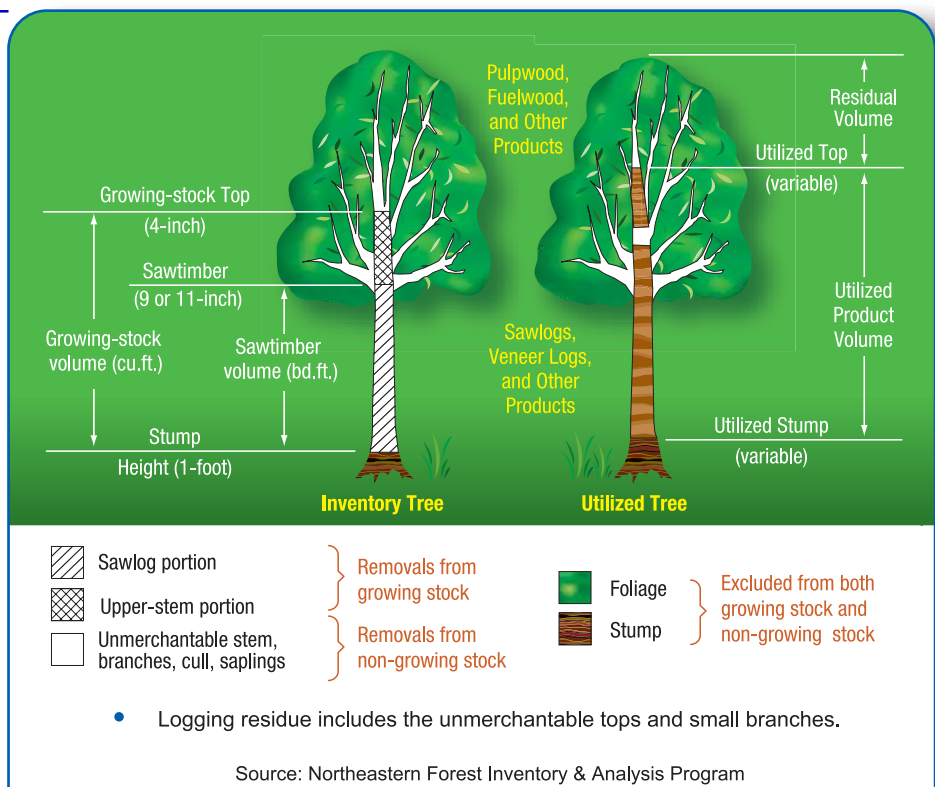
Growing-stock Top
(4-inch)

Sawtimber
(9 or 11-inch)

Growing-stock volume (cu.ft.)

Sawtimber volume (bd.ft.)

Stump
Height (1-foot)

Inventory Tree

Pulpwood, Fuelwood, and Other Products

Sawlogs, Veneer Logs, and Other Products

Utilized Tree

Residual Volume

Utilized Top
(variable)

Utilized Product Volume

Utilized Stump
(variable)

Sawlog portion

Upper-stem portion

Unmerchantable stem, branches, cull, saplings

Removals from growing stock

Removals from non-growing stock

Foliage

Stump

Excluded from both growing stock and non-growing stock

• Logging residue includes the unmerchantable tops and small branches.

Source: Northeastern Forest Inventory & Analysis Program